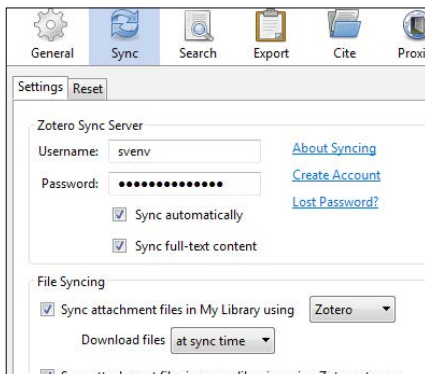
General Sync Search Export Cite Proxi

Settings Reset

Zotero Sync Server

Username: svenv

Password: ••••••••••••••

About Syncing

Create Account

Lost Password?

Sync automatically

Sync full-text content

File Syncing

Sync attachment files in My Library using Zotero

Download files at sync time

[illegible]